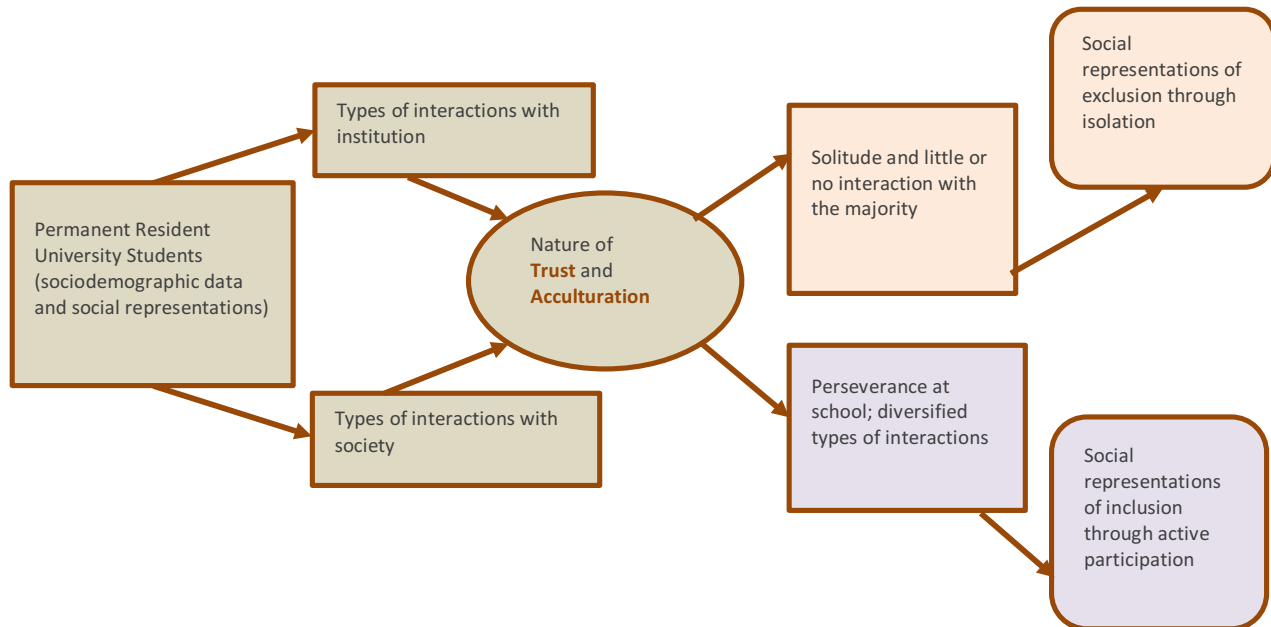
Permanent Resident University Students (sociodemographic data and social representations)

Types of interactions with institution

Types of interactions with society

Nature of **Trust** and **Acculturation**

Solitude and little or no interaction with the majority

Social representations of exclusion through isolation

Perseverance at school; diversified types of interactions

Social representations of inclusion through active participation